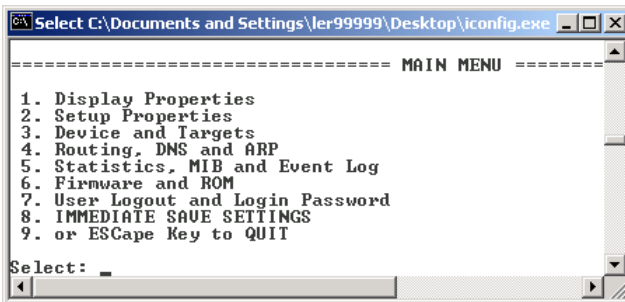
Select C:\Documents and Settings\ler99999\Desktop\iconfig.exe

=================================== MAIN MENU =======

1. Display Properties
2. Setup Properties
3. Device and Targets
4. Routing, DNS and ARP
5. Statistics, MIB and Event Log
6. Firmware and ROM
7. User Logout and Login Password
8. IMMEDIATE SAVE SETTINGS
9. or ESCape Key to QUIT

Select: _